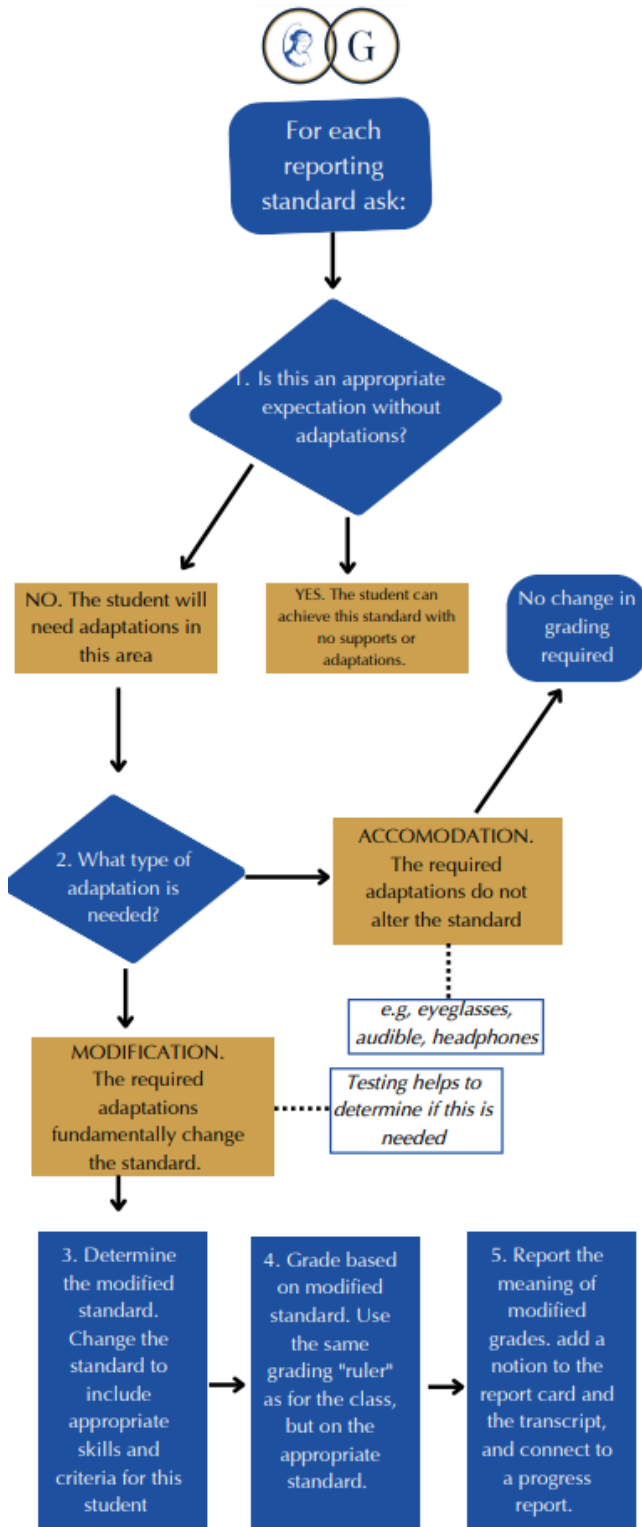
G

For each reporting standard ask:

1. Is this an appropriate expectation without adaptations?

NO. The student will need adaptations in this area

YES. The student can achieve this standard with no supports or adaptations.

No change in grading required

2. What type of adaptation is needed?

ACCOMODATION. The required adaptations do not alter the standard

e.g, eyeglasses, audible, headphones

MODIFICATION. The required adaptations fundamentally change the standard.

Testing helps to determine if this is needed

3. Determine the modified standard. Change the standard to include appropriate skills and criteria for this student

4. Grade based on modified standard. Use the same grading "ruler" as for the class, but on the appropriate standard.

5. Report the meaning of modified grades. add a notion to the report card and the transcript, and connect to a progress report.